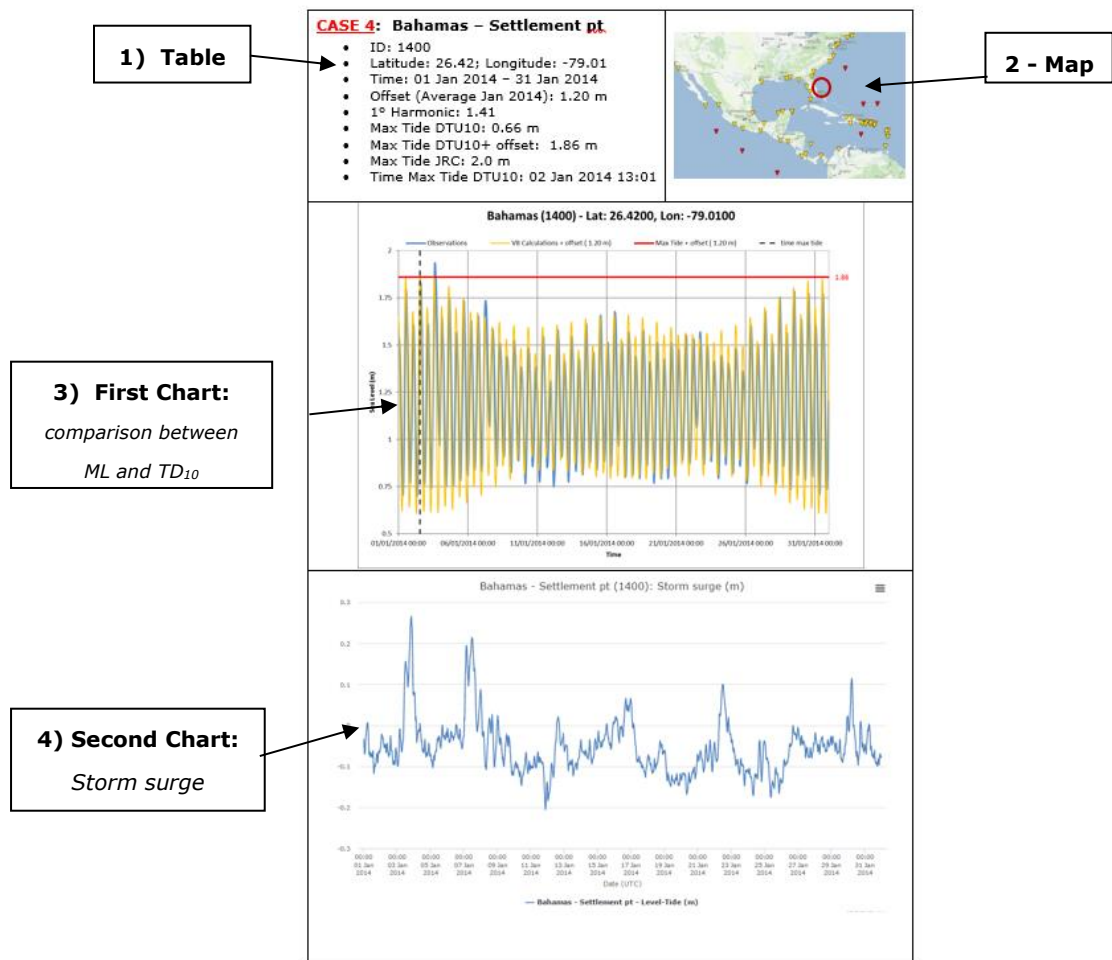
1) Table

CASE 4: Bahamas – Settlement pt

- ID: 1400
- Latitude: 26.42; Longitude: -79.01
- Time: 01 Jan 2014 – 31 Jan 2014
- Offset (Average Jan 2014): 1.20 m
- 1° Harmonic: 1.41
- Max Tide DTU10: 0.66 m
- Max Tide DTU10+ offset: 1.86 m
- Max Tide JRC: 2.0 m
- Time Max Tide DTU10: 02 Jan 2014 13:01

2 - Map

3) First Chart: comparison between ML and $TD_{10}$

Bahamas (1400) - Lat: 26.4200, Lon: -79.0100

Observations VB Calculations + offset (1.20 m) Max Tide + offset (1.20 m) time max tide

1.86

2
1.75
1.5
1.25
1
0.75
0.5

Sea Level (m)

01/01/2014 00:00 06/01/2014 00:00 11/01/2014 00:00 16/01/2014 00:00 21/01/2014 00:00 26/01/2014 00:00 31/01/2014 00:00

Time

4) Second Chart: Storm surge

Bahamas - Settlement pt (1400): Storm surge (m)

0.3
0.2
0.1
-0.1
-0.2
-0.3

00:00 01 Jan 2014 00:00 03 Jan 2014 00:00 05 Jan 2014 00:00 07 Jan 2014 00:00 09 Jan 2014 00:00 11 Jan 2014 00:00 13 Jan 2014 00:00 15 Jan 2014 00:00 17 Jan 2014 00:00 19 Jan 2014 00:00 21 Jan 2014 00:00 23 Jan 2014 00:00 25 Jan 2014 00:00 27 Jan 2014 00:00 29 Jan 2014 00:00 31 Jan 2014

Date (UTC)

Bahamas - Settlement pt - Level-Tide (m)